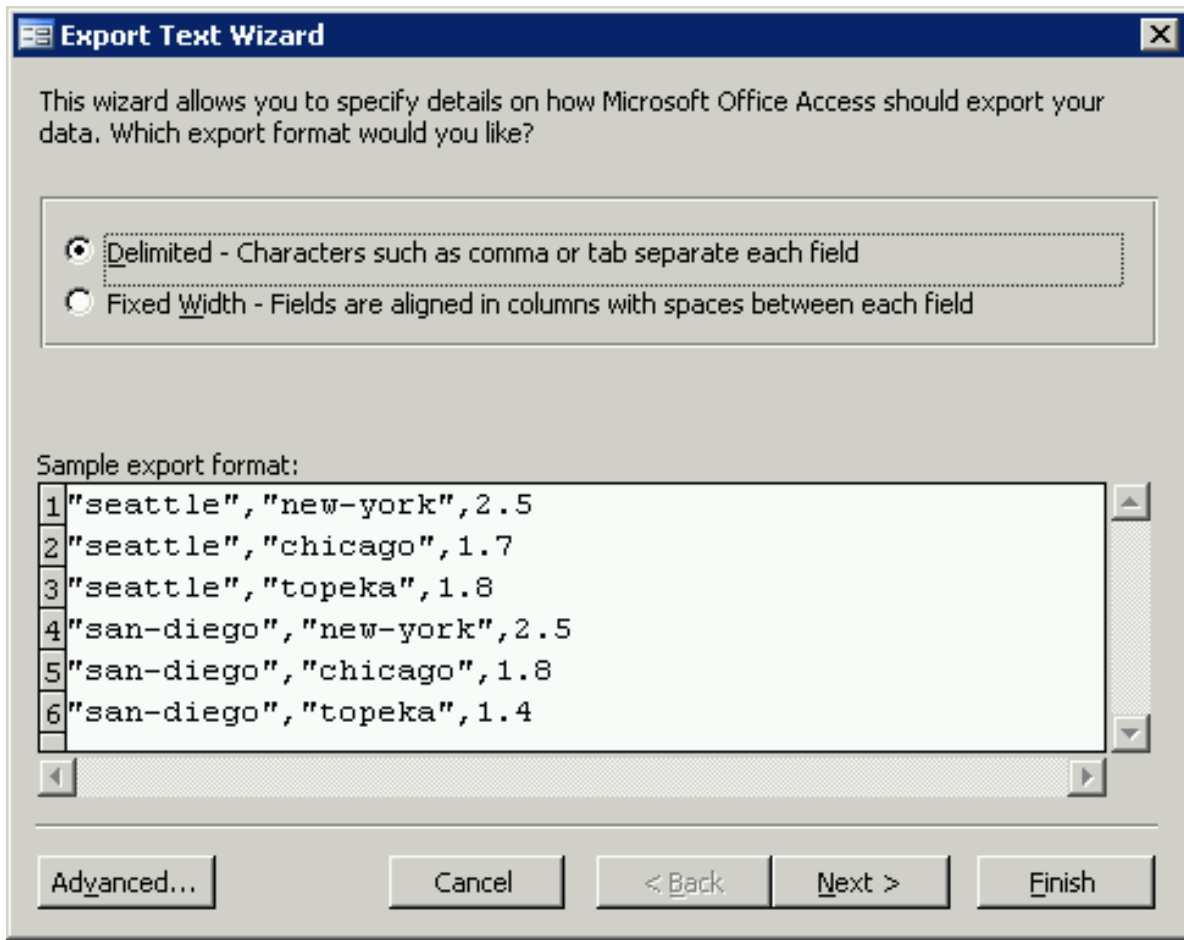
Export Text Wizard

This wizard allows you to specify details on how Microsoft Office Access should export your data. Which export format would you like?

Delimited - Characters such as comma or tab separate each field
Fixed Width - Fields are aligned in columns with spaces between each field

Sample export format:
1 "seattle","new-york",2.5
2 "seattle","chicago",1.7
3 "seattle","topeka",1.8
4 "san-diego","new-york",2.5
5 "san-diego","chicago",1.8
6 "san-diego","topeka",1.4

Advanced... Cancel < Back Next > Finish